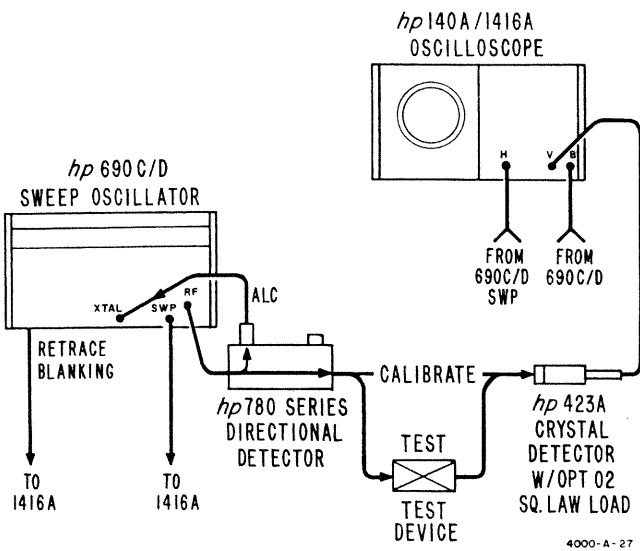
hp 140A/1416A
OSCILLOSCOPE

H
V
B

FROM
690C/D
SWP

FROM
690C/D

hp 690C/D
SWEEP OSCILLATOR

XTAL
SWP
RF
ALC

RETRACE
BLANKING

TO
1416A

TO
1416A

CALIBRATE

hp 780 SERIES
DIRECTIONAL
DETECTOR

TEST

TEST
DEVICE

hp 423A
CRYSTAL
DETECTOR
W/OPT 02
SQ. LAW LOAD

4000-A-27